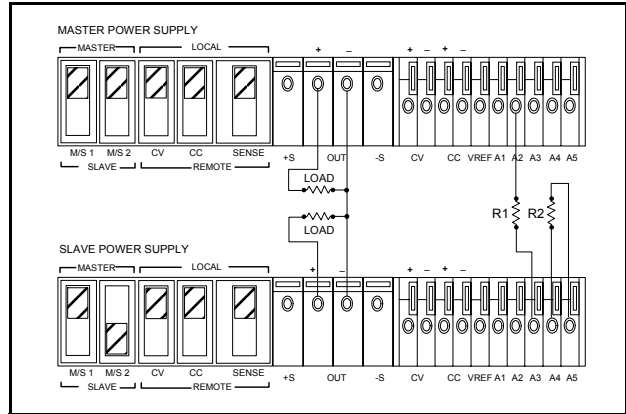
MASTER POWER SUPPLY

MASTER

LOCAL

+

–

+ – + –

M/S 1 M/S 2 CV CC SENSE

SLAVE

REMOTE

+S OUT -S CV CC VREF A1 A2 A3 A4 A5

LOAD

LOAD

R1

R2

SLAVE POWER SUPPLY

MASTER

LOCAL

+

–

+ – + –

M/S 1 M/S 2 CV CC SENSE

SLAVE

REMOTE

+S OUT -S CV CC VREF A1 A2 A3 A4 A5